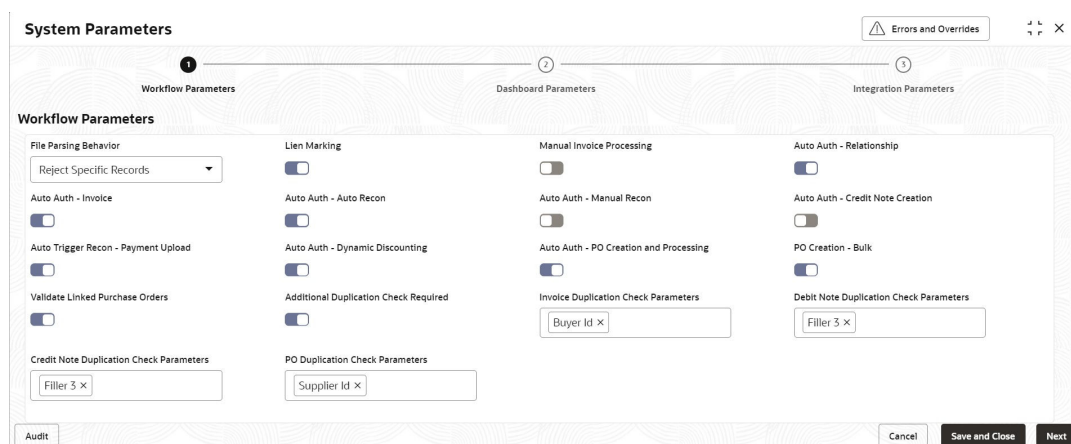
System Parameters

Errors and Overrides

1 Workflow Parameters
2 Dashboard Parameters
3 Integration Parameters

Workflow Parameters

File Parsing Behavior
Reject Specific Records

Lien Marking

Manual Invoice Processing

Auto Auth - Relationship

Auto Auth - Invoice

Auto Auth - Auto Recon

Auto Auth - Manual Recon

Auto Auth - Credit Note Creation

Auto Trigger Recon - Payment Upload

Auto Auth - Dynamic Discounting

Auto Auth - PO Creation and Processing

PO Creation - Bulk

Validate Linked Purchase Orders

Additional Duplication Check Required

Invoice Duplication Check Parameters
Buyer Id ×

Debit Note Duplication Check Parameters
Filler 3 ×

Credit Note Duplication Check Parameters
Filler 3 ×

PO Duplication Check Parameters
Supplier Id ×

Audit

Cancel
Save and Close
Next